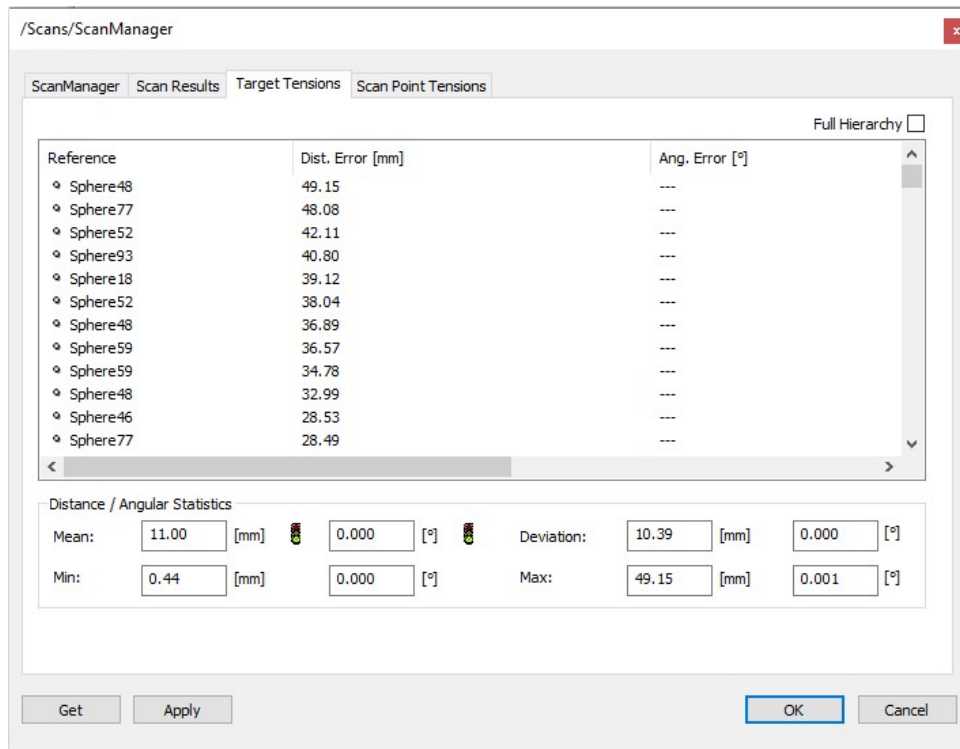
/Scans/ScanManager

ScanManager | Scan Results | Target Tensions | Scan Point Tensions

Full Hierarchy

| Reference | Dist. Error [mm] | Ang. Error [°] |
|---|---|---|
| Sphere48 | 49.15 | --- |
| Sphere77 | 48.08 | --- |
| Sphere52 | 42.11 | --- |
| Sphere93 | 40.80 | --- |
| Sphere18 | 39.12 | --- |
| Sphere52 | 38.04 | --- |
| Sphere48 | 36.89 | --- |
| Sphere59 | 36.57 | --- |
| Sphere59 | 34.78 | --- |
| Sphere48 | 32.99 | --- |
| Sphere46 | 28.53 | --- |
| Sphere77 | 28.49 | --- |

Distance / Angular Statistics

Mean: 11.00 [mm] 0.000 [°] Deviation: 10.39 [mm] 0.000 [°]

Min: 0.44 [mm] 0.000 [°] Max: 49.15 [mm] 0.001 [°]

Get Apply OK Cancel